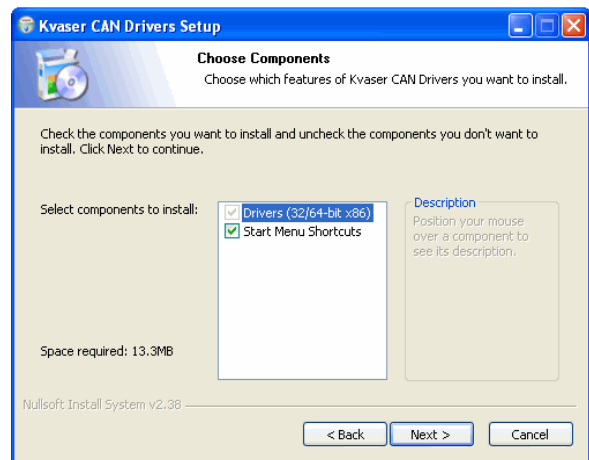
Kvaser CAN Drivers Setup

Choose Components
Choose which features of Kvaser CAN Drivers you want to install.

Check the components you want to install and uncheck the components you don't want to install. Click Next to continue.

Select components to install:

Drivers (32/64-bit x86)
Start Menu Shortcuts

Description
Position your mouse over a component to see its description.

Space required: 13.3MB

Nullsoft Install System v2.38

< Back
Next >
Cancel